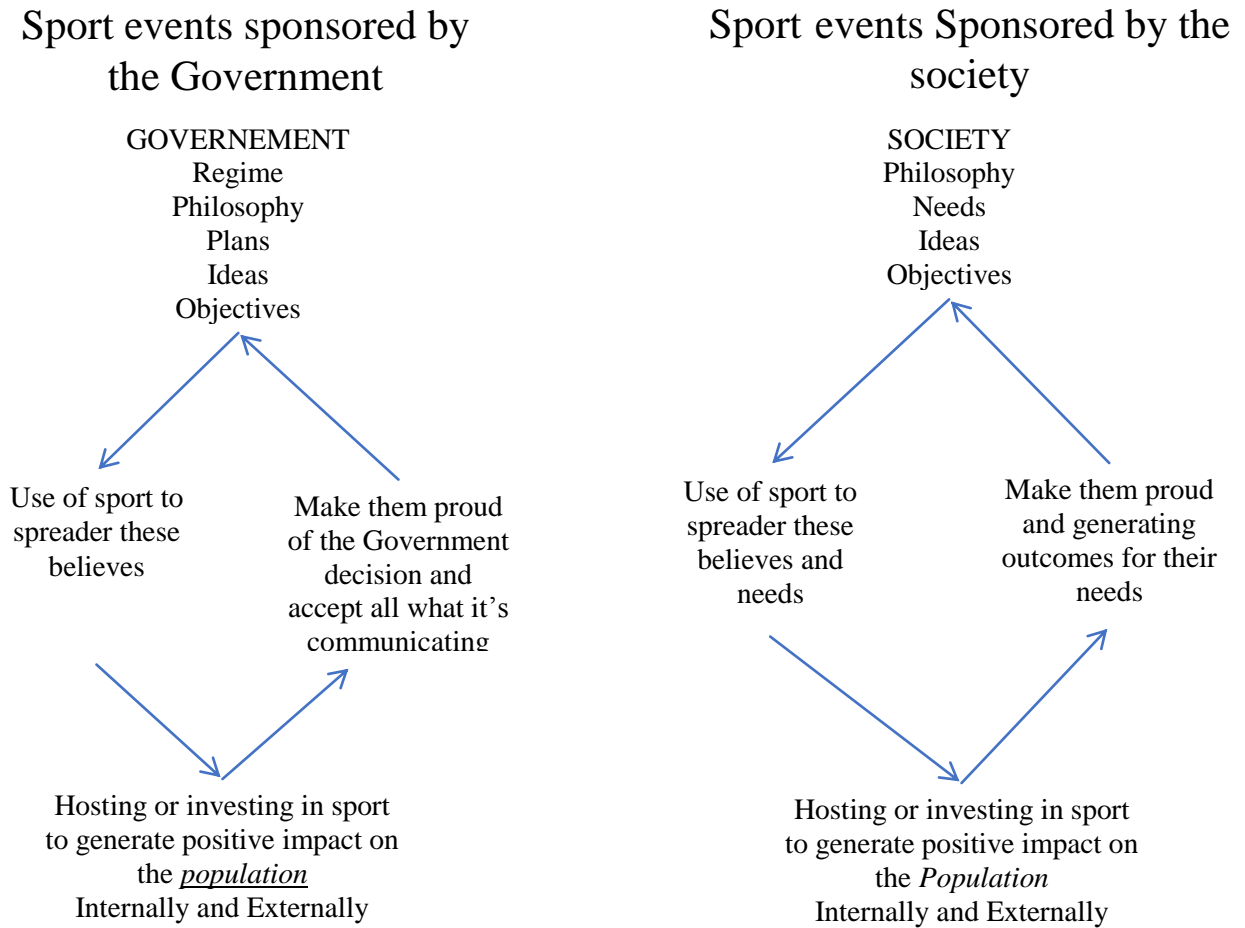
Sport events sponsored by the Government

GOVERNEMENT
Regime
Philosophy
Plans
Ideas
Objectives

Use of sport to spreader these believes

Make them proud of the Government decision and accept all what it's communicating

Hosting or investing in sport to generate positive impact on the *population*
Internally and Externally

Sport events Sponsored by the society

SOCIETY
Philosophy
Needs
Ideas
Objectives

Use of sport to spreader these believes and needs

Make them proud and generating outcomes for their needs

Hosting or investing in sport to generate positive impact on the *Population*
Internally and Externally